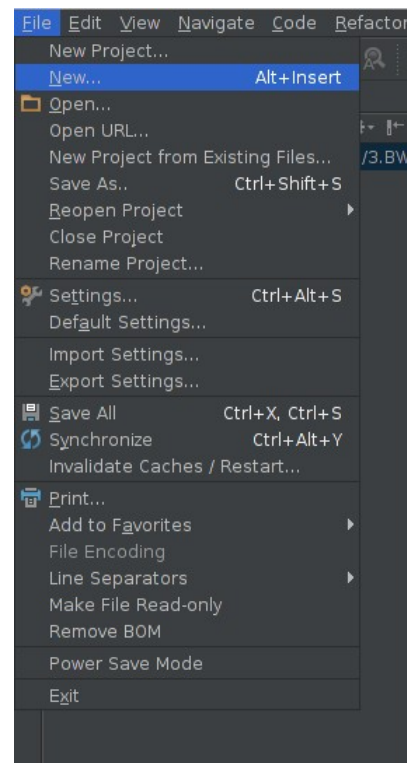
File Edit View Navigate Code Refactor

New Project...
New... Alt+Insert
Open...
Open URL...
New Project from Existing Files...
Save As.. Ctrl+Shift+S
Reopen Project
Close Project
Rename Project...
Settings... Ctrl+Alt+S
Default Settings...
Import Settings...
Export Settings...
Save All Ctrl+X, Ctrl+S
Synchronize Ctrl+Alt+Y
Invalidate Caches / Restart...
Print...
Add to Favorites
File Encoding
Line Separators
Make File Read-only
Remove BOM
Power Save Mode
Exit

/3.BW